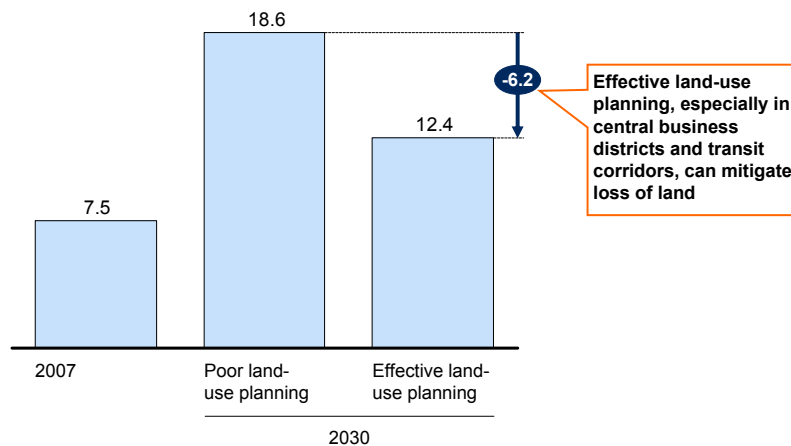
18.6

-6.2

Effective land-use planning, especially in central business districts and transit corridors, can mitigate loss of land

12.4

7.5

2007

Poor land-use planning

Effective land-use planning

2030